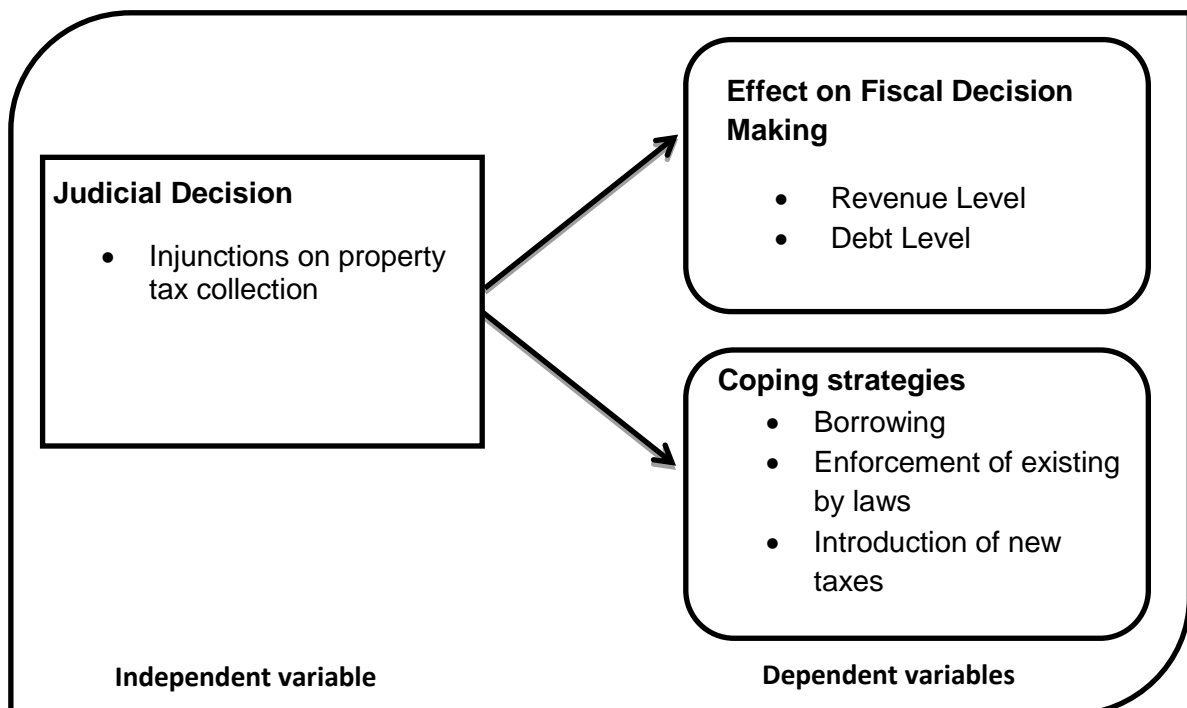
**Judicial Decision**

- Injunctions on property tax collection

**Effect on Fiscal Decision Making**

- Revenue Level
- Debt Level

**Coping strategies**

- Borrowing
- Enforcement of existing by laws
- Introduction of new taxes

**Independent variable**

**Dependent variables**